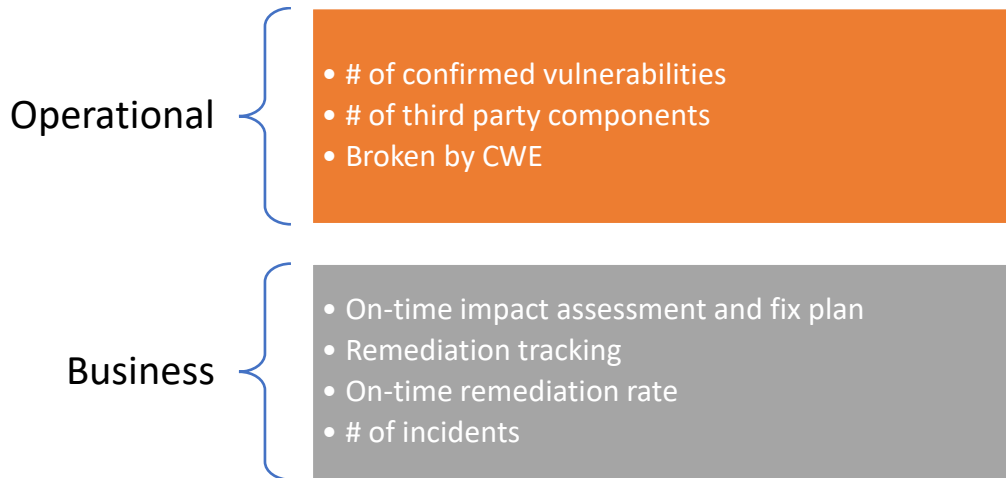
Operational

• # of confirmed vulnerabilities
• # of third party components
• Broken by CWE

Business

• On-time impact assessment and fix plan
• Remediation tracking
• On-time remediation rate
• # of incidents